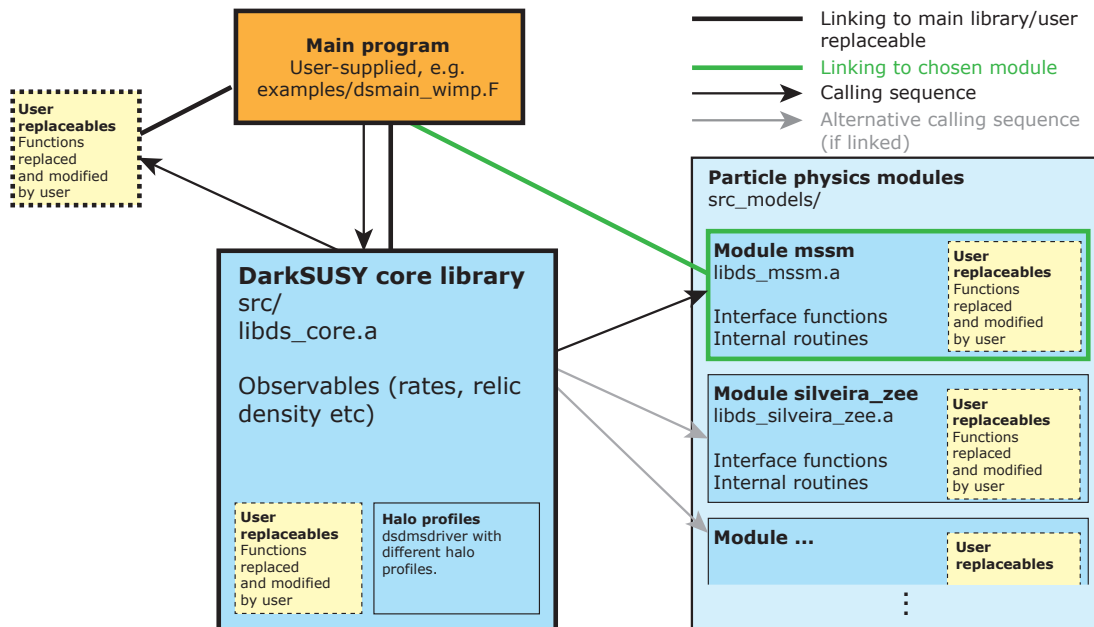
Main program
User-supplied, e.g.
examples/dsmain_wimp.F

Linking to main library/user replaceable
Linking to chosen module
Calling sequence
Alternative calling sequence (if linked)

User replaceables
Functions replaced and modified by user

DarkSUSY core library
src/
libds_core.a

Observables (rates, relic density etc)

User replaceables
Functions replaced and modified by user

Halo profiles
dsdmsdriver with different halo profiles.

Particle physics modules
src_models/

Module mssm
libds_mssm.a

Interface functions
Internal routines

User replaceables
Functions replaced and modified by user

Module silveira_zee
libds_silveira_zee.a

Interface functions
Internal routines

User replaceables
Functions replaced and modified by user

Module ...

User replaceables

⋮